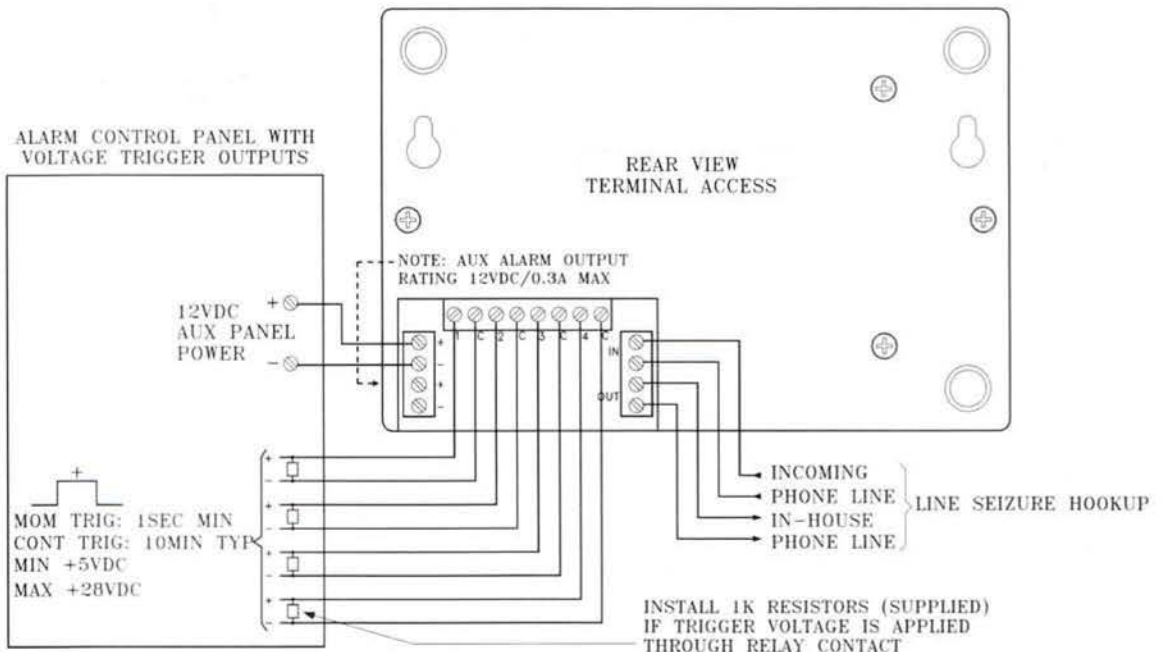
ALARM CONTROL PANEL WITH VOLTAGE TRIGGER OUTPUTS

REAR VIEW
TERMINAL ACCESS

NOTE: AUX ALARM OUTPUT RATING 12VDC/0.3A MAX

12VDC AUX PANEL POWER

+
−

+
−
+
−

1 C 2 C 3 C 4 C

IN
OUT

+
−
+
−
+
−
+
−

+

MOM TRIG: 1SEC MIN
CONT TRIG: 10MIN TYP
MIN +5VDC
MAX +28VDC

INCOMING
PHONE LINE
IN-HOUSE
PHONE LINE

LINE SEIZURE HOOKUP

INSTALL 1K RESISTORS (SUPPLIED)
IF TRIGGER VOLTAGE IS APPLIED
THROUGH RELAY CONTACT